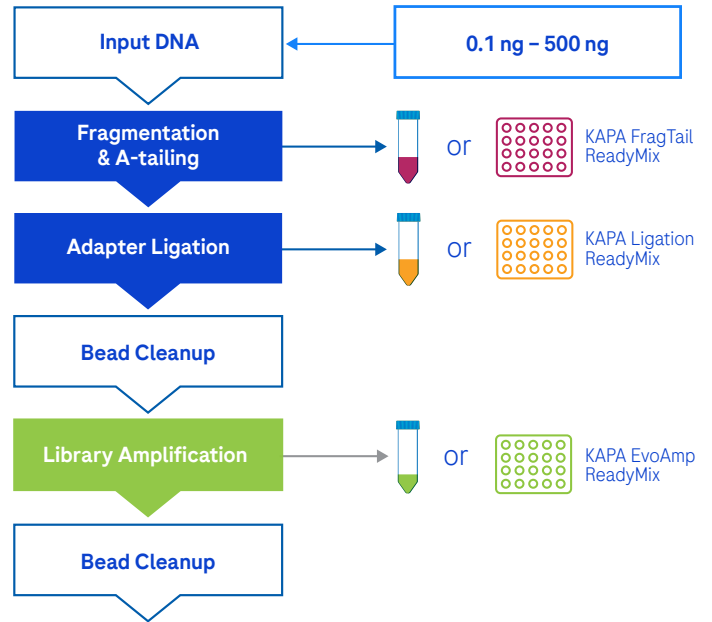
Input DNA

0.1 ng – 500 ng

Fragmentation & A-tailing

or

KAPA FragTail ReadyMix

Adapter Ligation

or

KAPA Ligation ReadyMix

Bead Cleanup

Library Amplification

or

KAPA EvoAmp ReadyMix

Bead Cleanup